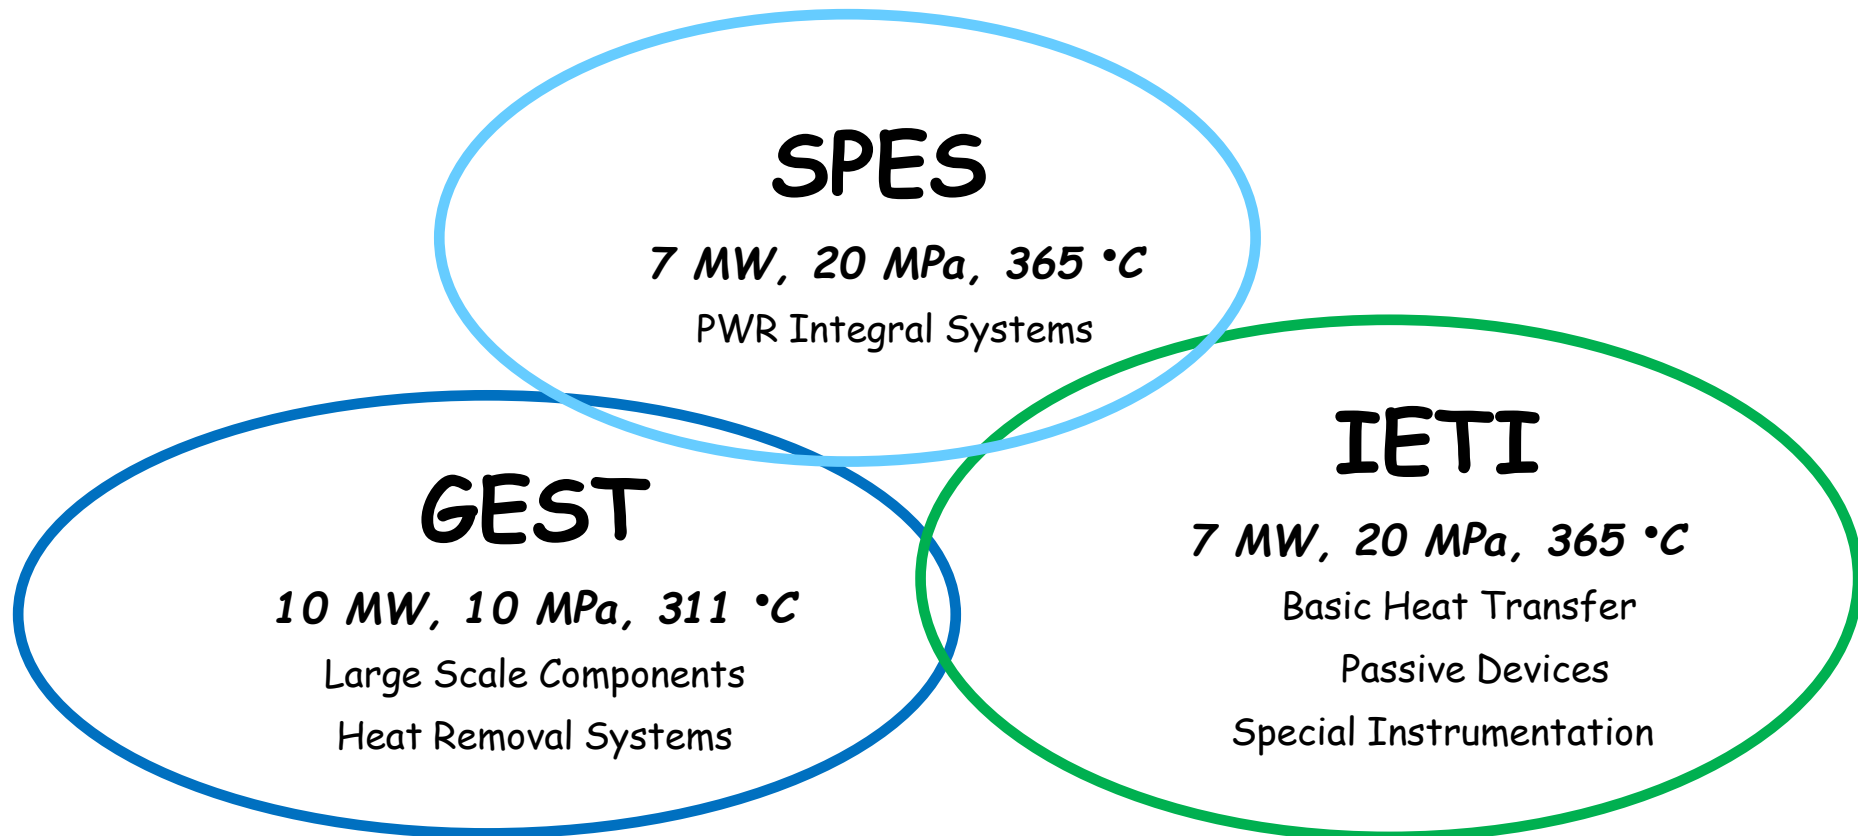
SPES

7 MW, 20 MPa, 365 °C

PWR Integral Systems

GEST

10 MW, 10 MPa, 311 °C

Large Scale Components

Heat Removal Systems

IETI

7 MW, 20 MPa, 365 °C

Basic Heat Transfer

Passive Devices

Special Instrumentation